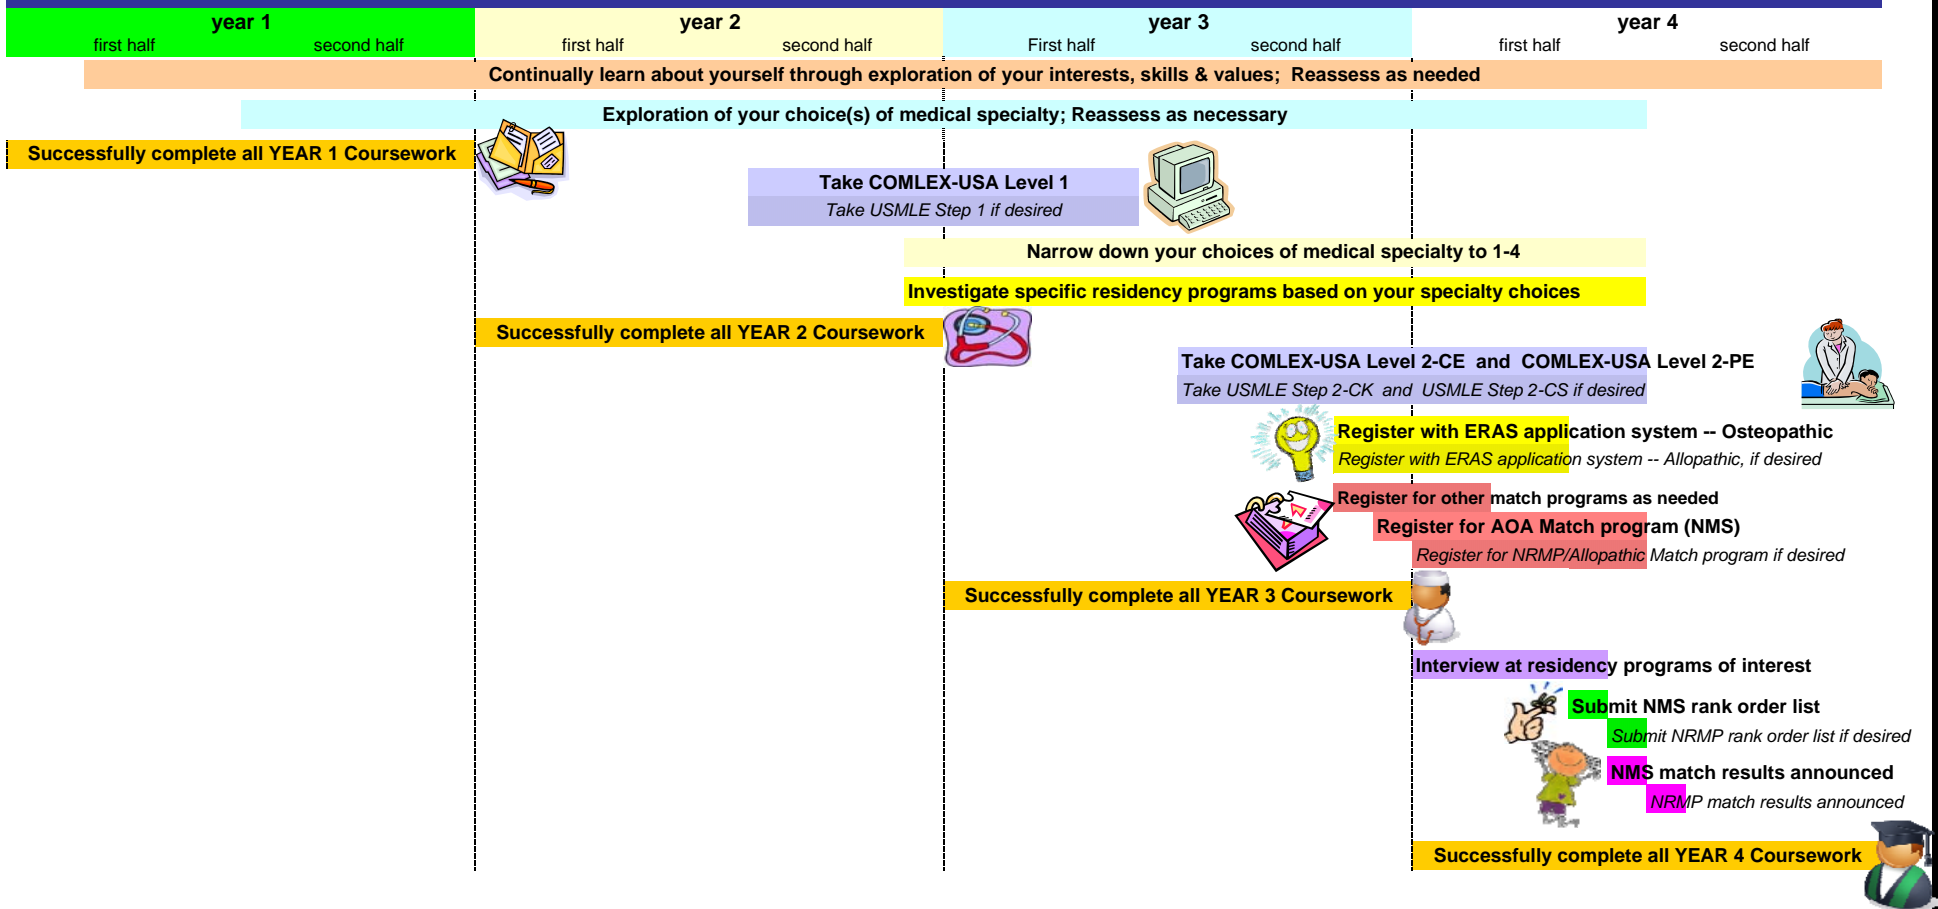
| year 1 | | year 2 | | year 3 | | year 4 | |
|---|---|---|---|---|---|---|---|
| first half | second half | first half | second half | First half | second half | first half | second half |

Continually learn about yourself through exploration of your interests, skills & values; Reassess as needed

Exploration of your choice(s) of medical specialty; Reassess as necessary

Successfully complete all YEAR 1 Coursework

Take COMLEX-USA Level 1
Take USMLE Step 1 if desired

Narrow down your choices of medical specialty to 1-4

Investigate specific residency programs based on your specialty choices

Successfully complete all YEAR 2 Coursework

Take COMLEX-USA Level 2-CE and COMLEX-USA Level 2-PE
Take USMLE Step 2-CK and USMLE Step 2-CS if desired

Register with ERAS application system -- Osteopathic
Register with ERAS application system -- Allopathic, if desired

Register for other match programs as needed
Register for AOA Match program (NMS)
Register for NRMP/Allopathic Match program if desired

Successfully complete all YEAR 3 Coursework

Interview at residency programs of interest

Submit NMS rank order list
Submit NRMP rank order list if desired

NMS match results announced
NRMP match results announced

Successfully complete all YEAR 4 Coursework